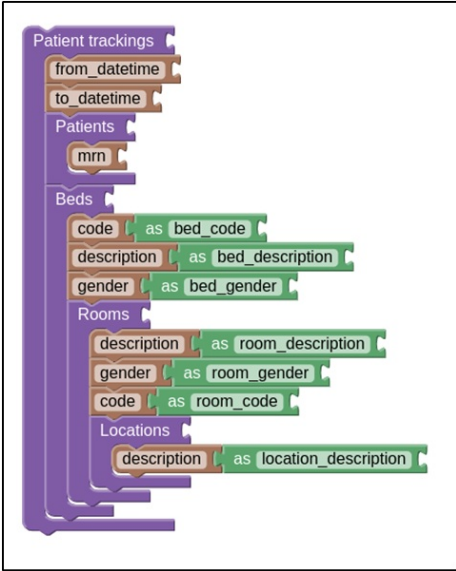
Patient trackings
from_datetime
to_datetime
Patients
mrn
Beds
code as bed_code
description as bed_description
gender as bed_gender
Rooms
description as room_description
gender as room_gender
code as room_code
Locations
description as location_description